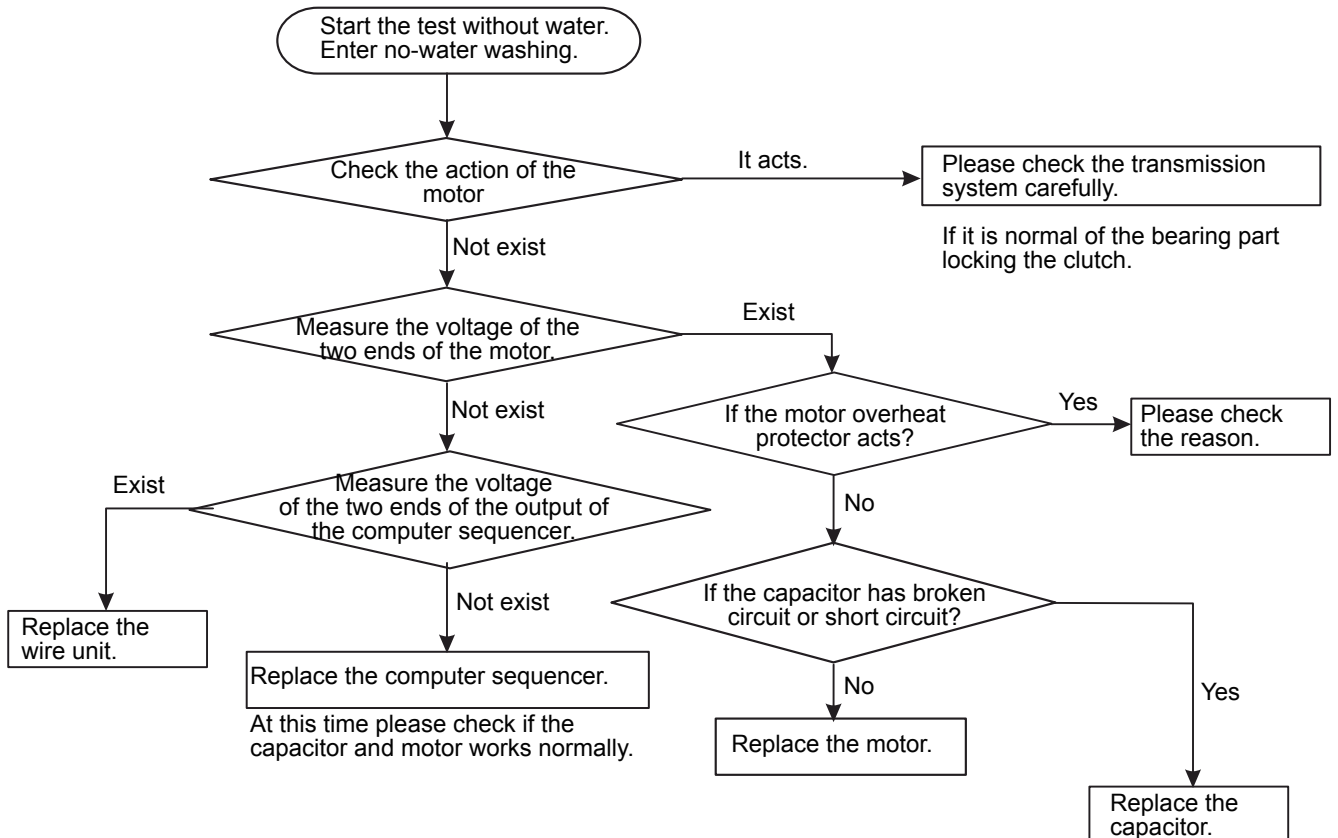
Start the test without water. Enter no-water washing.

Check the action of the motor

It acts.

Please check the transmission system carefully.

If it is normal of the bearing part locking the clutch.

Not exist

Measure the voltage of the two ends of the motor.

Exist

Not exist

If the motor overheat protector acts?

Yes

Please check the reason.

Exist

Measure the voltage of the two ends of the output of the computer sequencer.

No

If the capacitor has broken circuit or short circuit?

Not exist

Replace the wire unit.

Replace the computer sequencer.

At this time please check if the capacitor and motor works normally.

No

Yes

Replace the motor.

Replace the capacitor.